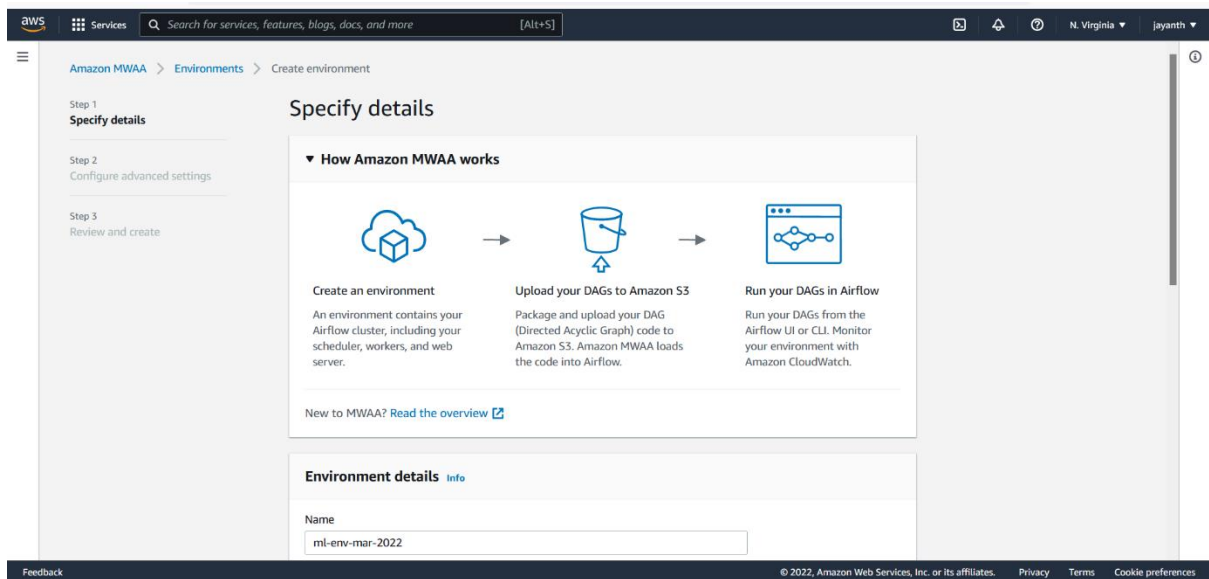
aws Services Search for services, features, blogs, docs, and more [Alt+S] N. Virginia ▼ jayanth ▼

Amazon MWAA > Environments > Create environment

Step 1
Specify details

Step 2
Configure advanced settings

Step 3
Review and create

Specify details

▼ How Amazon MWAA works

Create an environment
An environment contains your Airflow cluster, including your scheduler, workers, and web server.

Upload your DAGs to Amazon S3
Package and upload your DAG (Directed Acyclic Graph) code to Amazon S3. Amazon MWAA loads the code into Airflow.

Run your DAGs in Airflow
Run your DAGs from the Airflow UI or CLI. Monitor your environment with Amazon CloudWatch.

New to MWAA? Read the overview

Environment details Info

Name
ml-env-mar-2022

Feedback © 2022, Amazon Web Services, Inc. or its affiliates. Privacy Terms Cookie preferences